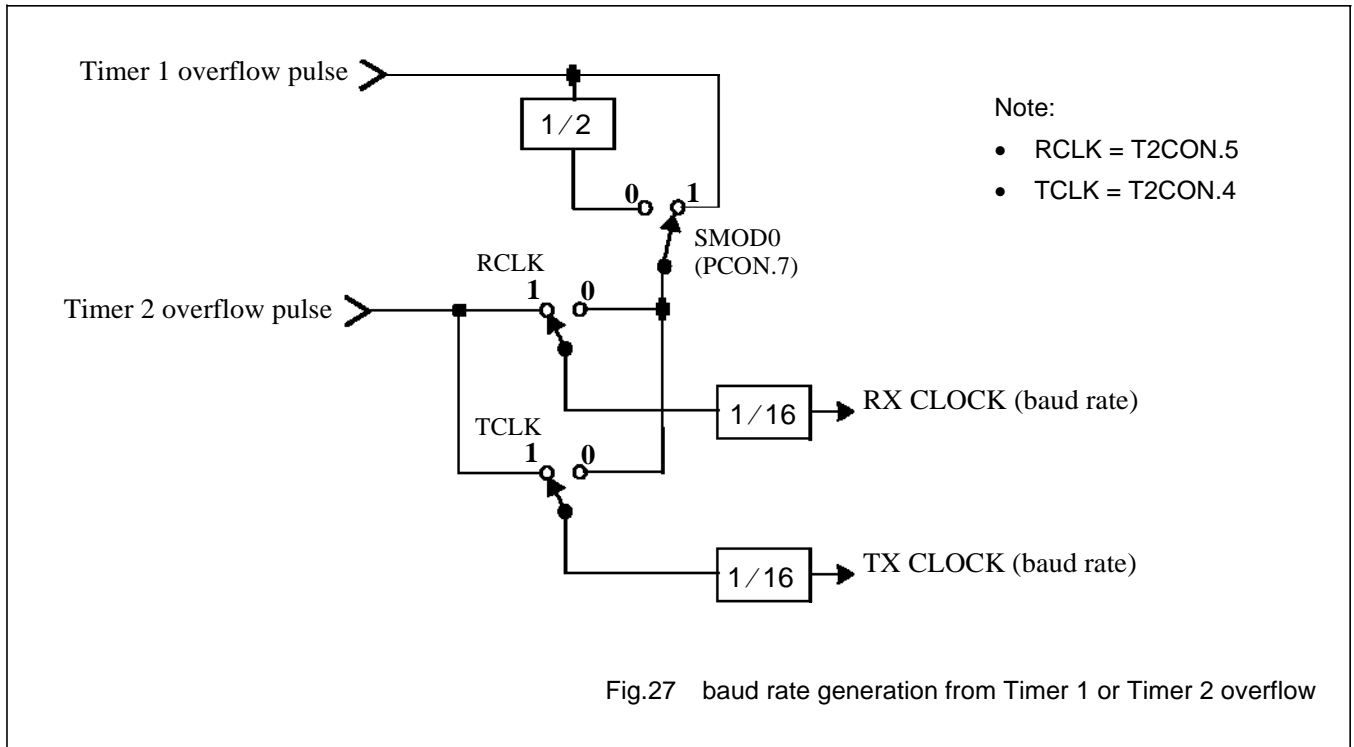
Timer 1 overflow pulse

1/2

0 1

SMOD0 (PCON.7)

Note:
- RCLK = T2CON.5
- TCLK = T2CON.4

RCLK
1 0

Timer 2 overflow pulse

1/16

RX CLOCK (baud rate)

TCLK
1 0

1/16

TX CLOCK (baud rate)

Fig.27 baud rate generation from Timer 1 or Timer 2 overflow